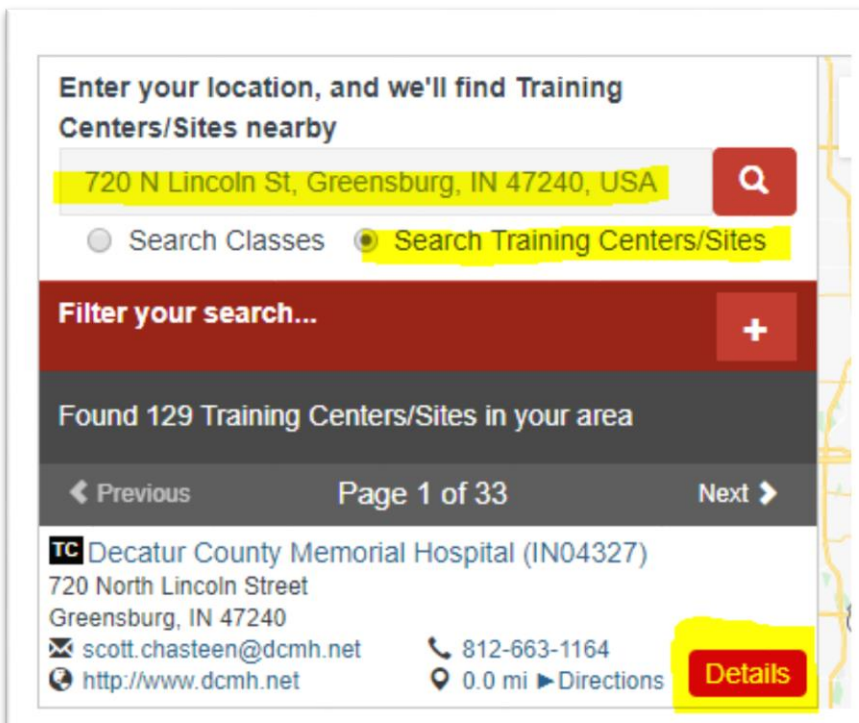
Enter your location, and we'll find Training Centers/Sites nearby

720 N Lincoln St, Greensburg, IN 47240, USA

Search Classes Search Training Centers/Sites

Filter your search...

+

Found 129 Training Centers/Sites in your area

Previous Page 1 of 33 Next

TC Decatur County Memorial Hospital (IN04327)
720 North Lincoln Street
Greensburg, IN 47240
scott.chasteen@dcmh.net 812-663-1164
http://www.dcmh.net 0.0 mi ►Directions Details